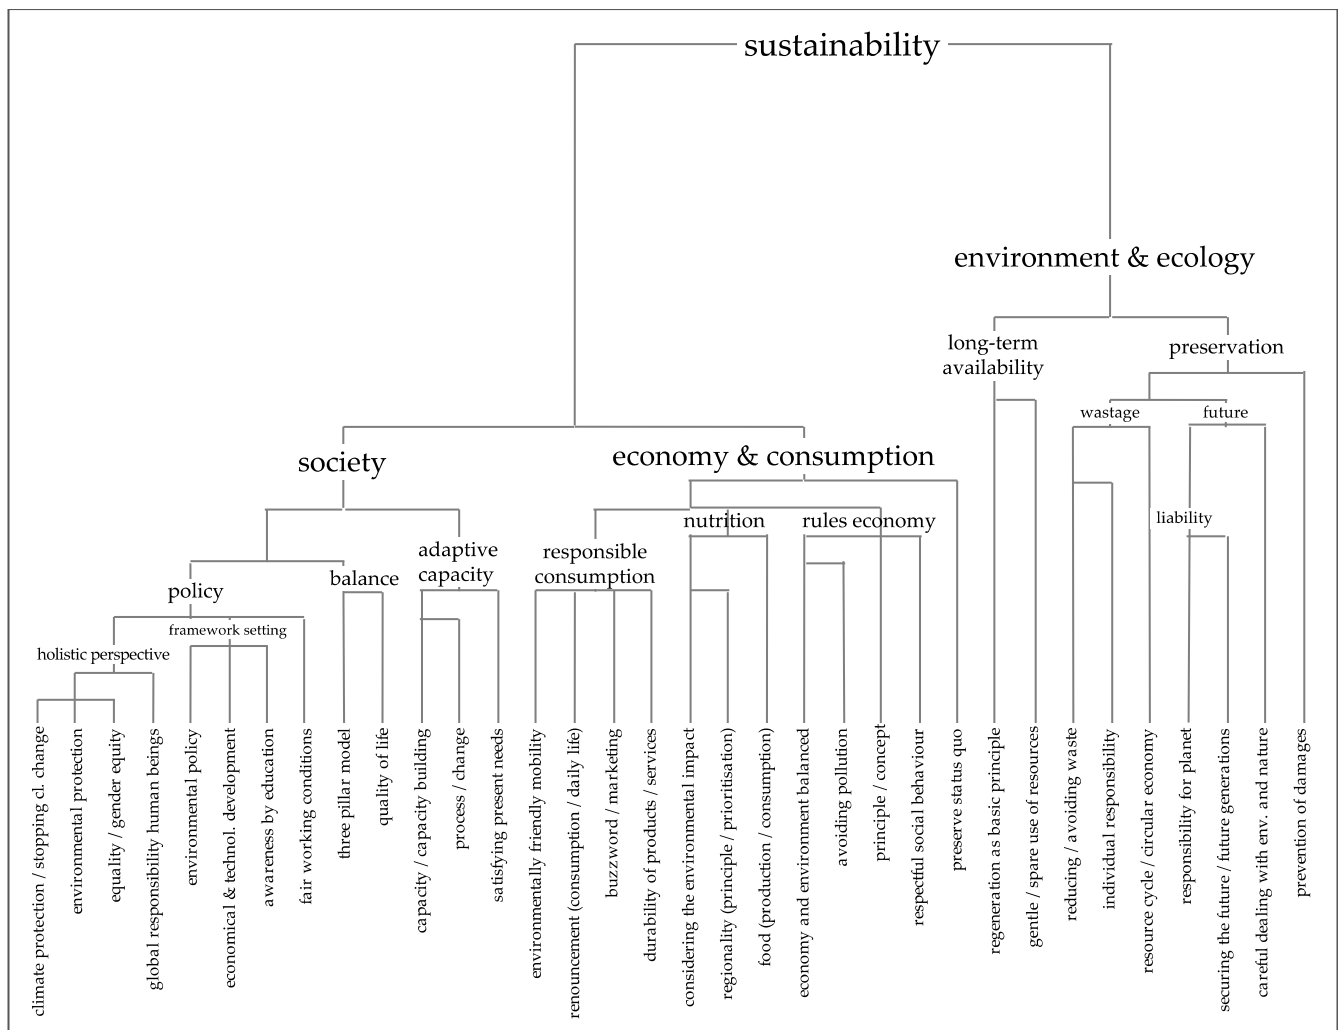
sustainability

environment & ecology

long-term availability

preservation

wastage

future

liability

society

economy & consumption

policy

balance

adaptive capacity

responsible consumption

nutrition

rules economy

framework setting

holistic perspective

climate protection / stopping cl. change
environmental protection
equality / gender equity
global responsibility human beings
environmental policy
economical & technol. development
awareness by education
fair working conditions
three pillar model
quality of life
capacity / capacity building
process / change
satisfying present needs
environmentally friendly mobility
renouncement (consumption / daily life)
buzzword / marketing
durability of products / services
considering the environmental impact
regionality (principle / prioritisation)
food (production / consumption)
economy and environment balanced
avoiding pollution
principle / concept
respectful social behaviour
preserve status quo
regeneration as basic principle
gentle / spare use of resources
reducing / avoiding waste
individual responsibility
resource cycle / circular economy
responsibility for planet
securing the future / future generations
careful dealing with env. and nature
prevention of damages